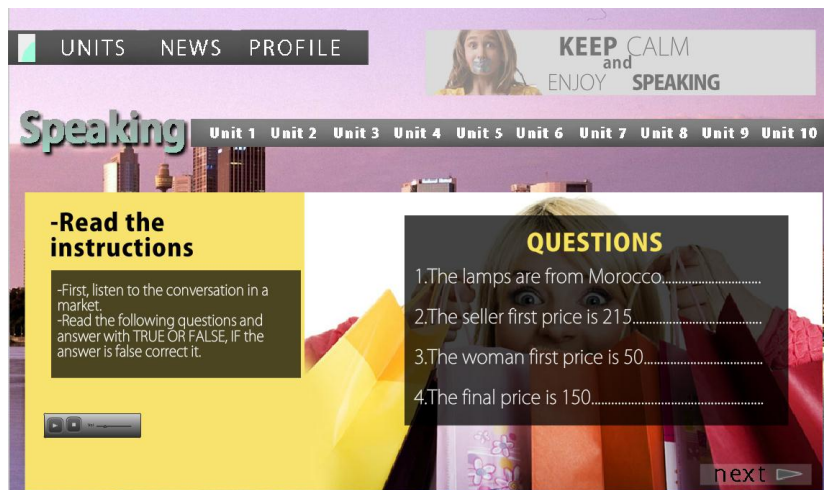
UNITS NEWS PROFILE

KEEP CALM and ENJOY SPEAKING

Speaking

Unit 1 Unit 2 Unit 3 Unit 4 Unit 5 Unit 6 Unit 7 Unit 8 Unit 9 Unit 10

-Read the instructions

-First, listen to the conversation in a market.
-Read the following questions and answer with TRUE OR FALSE, IF the answer is false correct it.

QUESTIONS

1.The lamps are from Morocco..............................

2.The seller first price is 215..............................

3.The woman first price is 50..............................

4.The final price is 150..............................

next